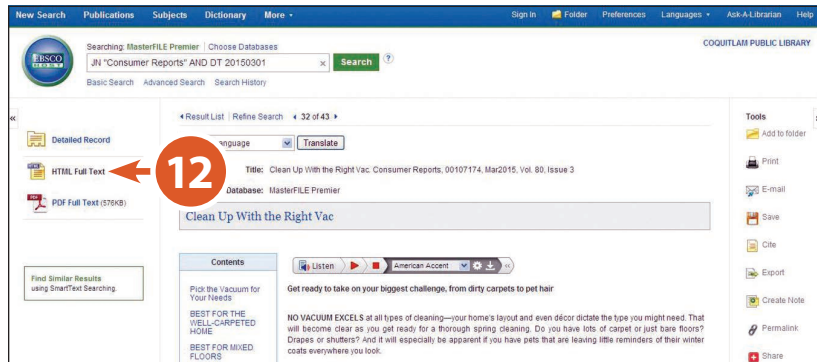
New Search Publications Subjects Dictionary More • Sign In Folder Preferences Languages • Ask-A-Librarian Help

EBSCO HOST

Searching: MasterFILE Premier | Choose Databases

JN "Consumer Reports" AND DT 20150301 × Search ?

Basic Search Advanced Search Search History

COQUITLAM PUBLIC LIBRARY

«

Detailed Record

HTML Full Text

PDF Full Text (576KB)

Find Similar Results using SmartText Searching.

◂ Result List | Refine Search ◂ 32 of 43 ▸

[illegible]anguage Translate

12

Title: Clean Up With the Right Vac. Consumer Reports, 00107174, Mar2015, Vol. 80, Issue 3

Database: MasterFILE Premier

Clean Up With the Right Vac

Contents

Pick the Vacuum for Your Needs

BEST FOR THE WELL-CARPETED HOME

BEST FOR MIXED FLOORS

Listen American Accent

Get ready to take on your biggest challenge, from dirty carpets to pet hair

NO VACUUM EXCELS at all types of cleaning—your home's layout and even décor dictate the type you might need. That will become clear as you get ready for a thorough spring cleaning. Do you have lots of carpet or just bare floors? Drapes or shutters? And it will especially be apparent if you have pets that are leaving little reminders of their winter coats everywhere you look.

Tools

Add to folder

Print

E-mail

Save

Cite

Export

Create Note

Permalink

Share